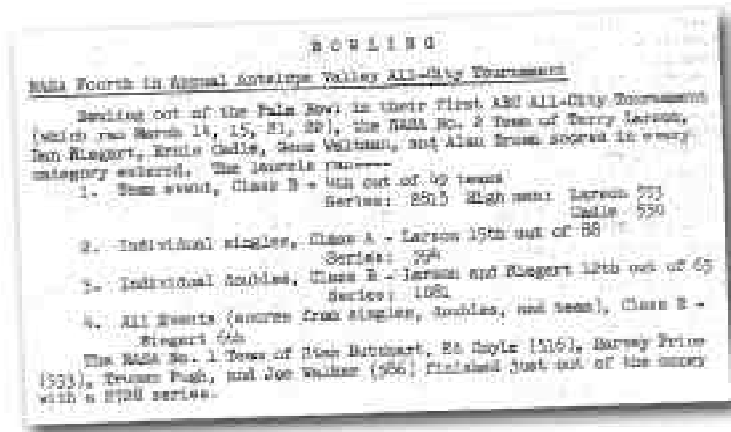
B O W L I N G

NASA Fourth in Annual Antelope Valley All-City Tournament

Bowling out of the Palm Bowl in their first ABC All-City Tournament (which ran March 14, 15, 21, 22), the NASA No. 2 Team of Terry Larson, Don Blagert, Ernie Cadle, Dave Waltman, and Alan Brown scored in every category entered. The laurels ran:

1. Team event, Class B - 4th out of 49 teams
Series: 2815 High men: Larson 573
Cadle 550

2. Individual singles, Class A - Larson 19th out of 88
Series: 594

3. Individual doubles, Class B - Larson and Blagert 12th out of 65
Series: 1081

4. All Events (scores from singles, doubles, and team), Class B - Blagert 6th

The NASA No. 1 Team of Glen Burkhart, Ed Coyle (516), Harvey Price (533), Truman Pugh, and Joe Walker (506) finished just out of the money with a 2728 series.